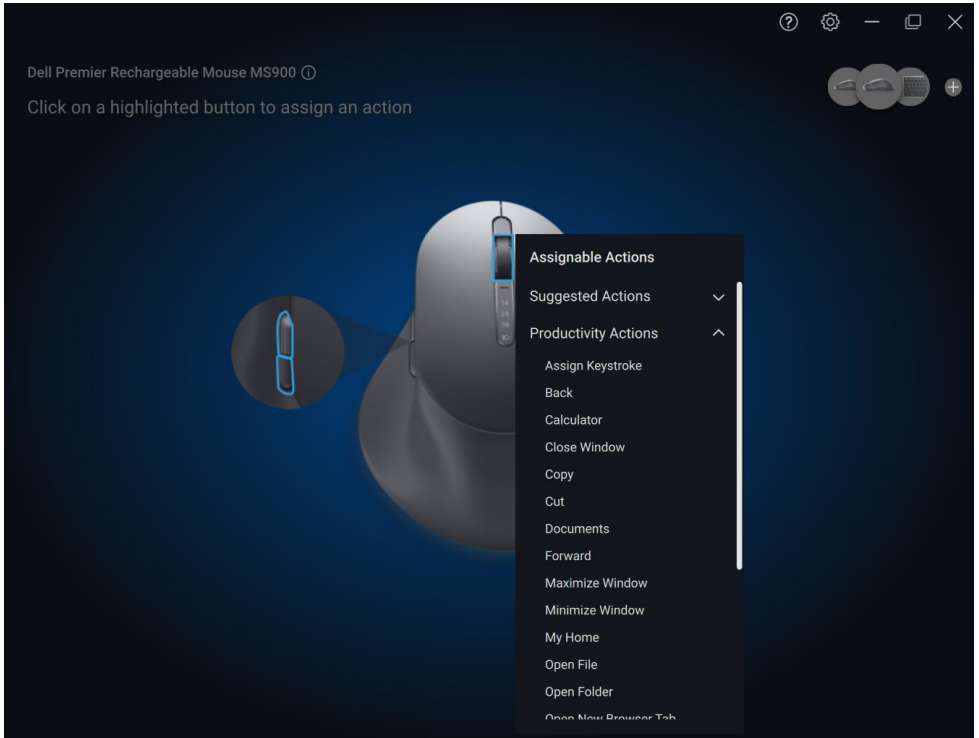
Dell Premier Rechargeable Mouse MS900 ⓘ

Click on a highlighted button to assign an action

Assignable Actions

Suggested Actions

Productivity Actions

Assign Keystroke

Back

Calculator

Close Window

Copy

Cut

Documents

Forward

Maximize Window

Minimize Window

My Home

Open File

Open Folder

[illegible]